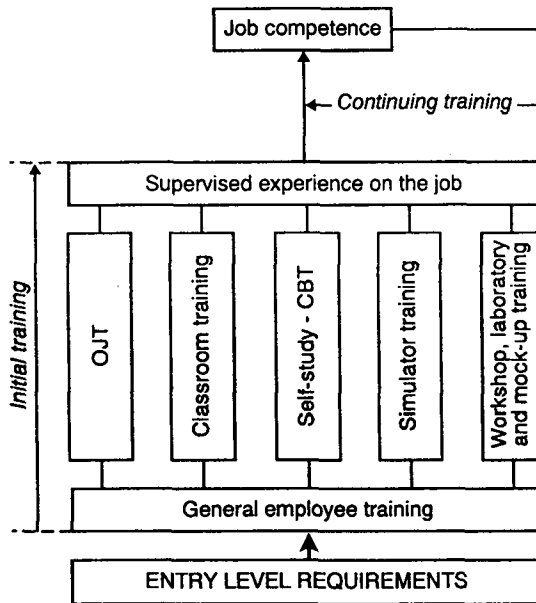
Job competence

Continuing training

Initial training

Supervised experience on the job

OJT

Classroom training

Self-study - CBT

Simulator training

Workshop, laboratory and mock-up training

General employee training

ENTRY LEVEL REQUIREMENTS